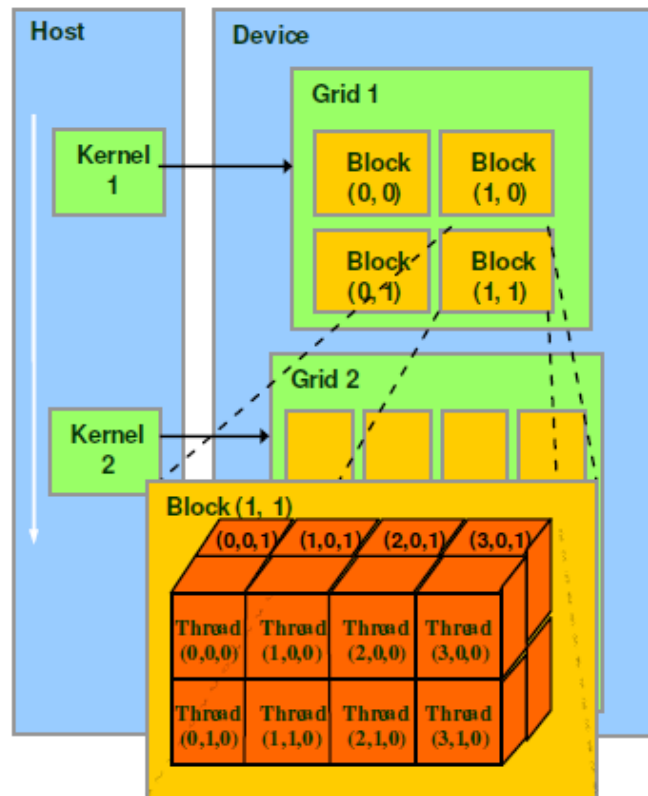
Host

Device

Kernel 1

Grid 1

Block (0, 0)

Block (1, 0)

Block (0, 1)

Block (1, 1)

Kernel 2

Grid 2

Block (1, 1)

(0,0,1) (1,0,1) (2,0,1) (3,0,1)

Thread (0,0,0)

Thread (1,0,0)

Thread (2,0,0)

Thread (3,0,0)

Thread (0,1,0)

Thread (1,1,0)

Thread (2,1,0)

Thread (3,1,0)